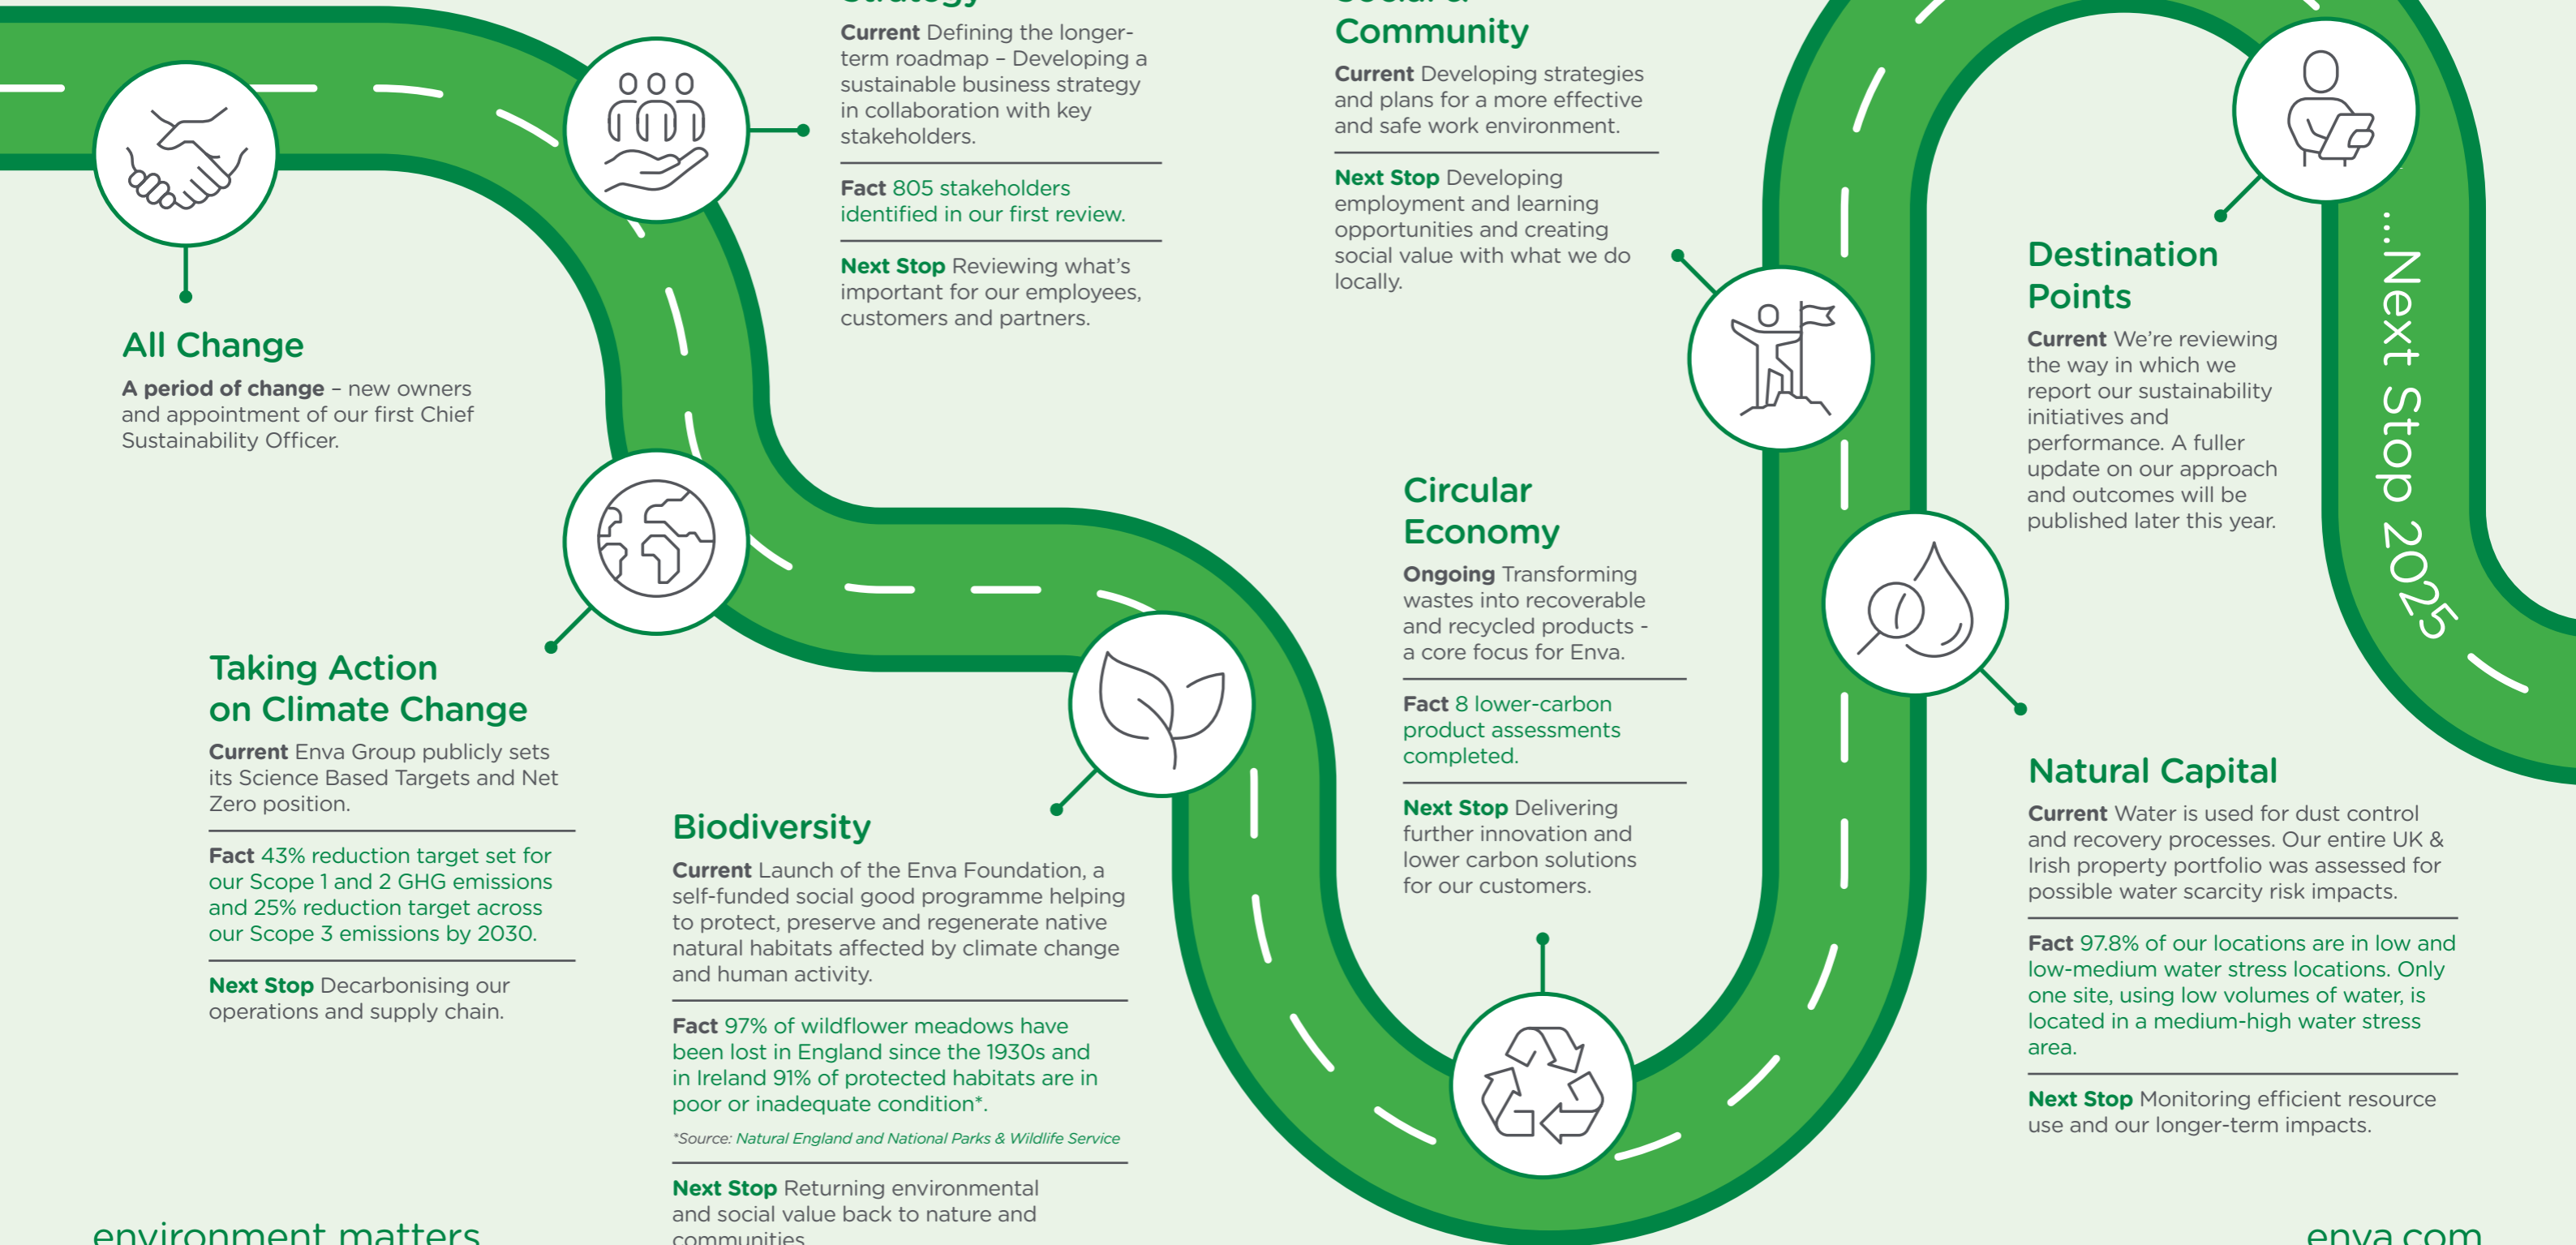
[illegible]

Current Defining the longer-term roadmap – Developing a sustainable business strategy in collaboration with key stakeholders.

Fact 805 stakeholders identified in our first review.

Next Stop Reviewing what's important for our employees, customers and partners.

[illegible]
Community

Current Developing strategies and plans for a more effective and safe work environment.

Next Stop Developing employment and learning opportunities and creating social value with what we do locally.

All Change

A period of change – new owners and appointment of our first Chief Sustainability Officer.

Destination Points

Current We're reviewing the way in which we report our sustainability initiatives and performance. A fuller update on our approach and outcomes will be published later this year.

...Next Stop 2025

Circular Economy

Ongoing Transforming wastes into recoverable and recycled products - a core focus for Enva.

Fact 8 lower-carbon product assessments completed.

Next Stop Delivering further innovation and lower carbon solutions for our customers.

Taking Action on Climate Change

Current Enva Group publicly sets its Science Based Targets and Net Zero position.

Fact 43% reduction target set for our Scope 1 and 2 GHG emissions and 25% reduction target across our Scope 3 emissions by 2030.

Next Stop Decarbonising our operations and supply chain.

Biodiversity

Current Launch of the Enva Foundation, a self-funded social good programme helping to protect, preserve and regenerate native natural habitats affected by climate change and human activity.

Fact 97% of wildflower meadows have been lost in England since the 1930s and in Ireland 91% of protected habitats are in poor or inadequate condition*.

*Source: Natural England and National Parks & Wildlife Service

Next Stop Returning environmental and social value back to nature and communities

Natural Capital

Current Water is used for dust control and recovery processes. Our entire UK & Irish property portfolio was assessed for possible water scarcity risk impacts.

Fact 97.8% of our locations are in low and low-medium water stress locations. Only one site, using low volumes of water, is located in a medium-high water stress area.

Next Stop Monitoring efficient resource use and our longer-term impacts.

environment matters

enva.com